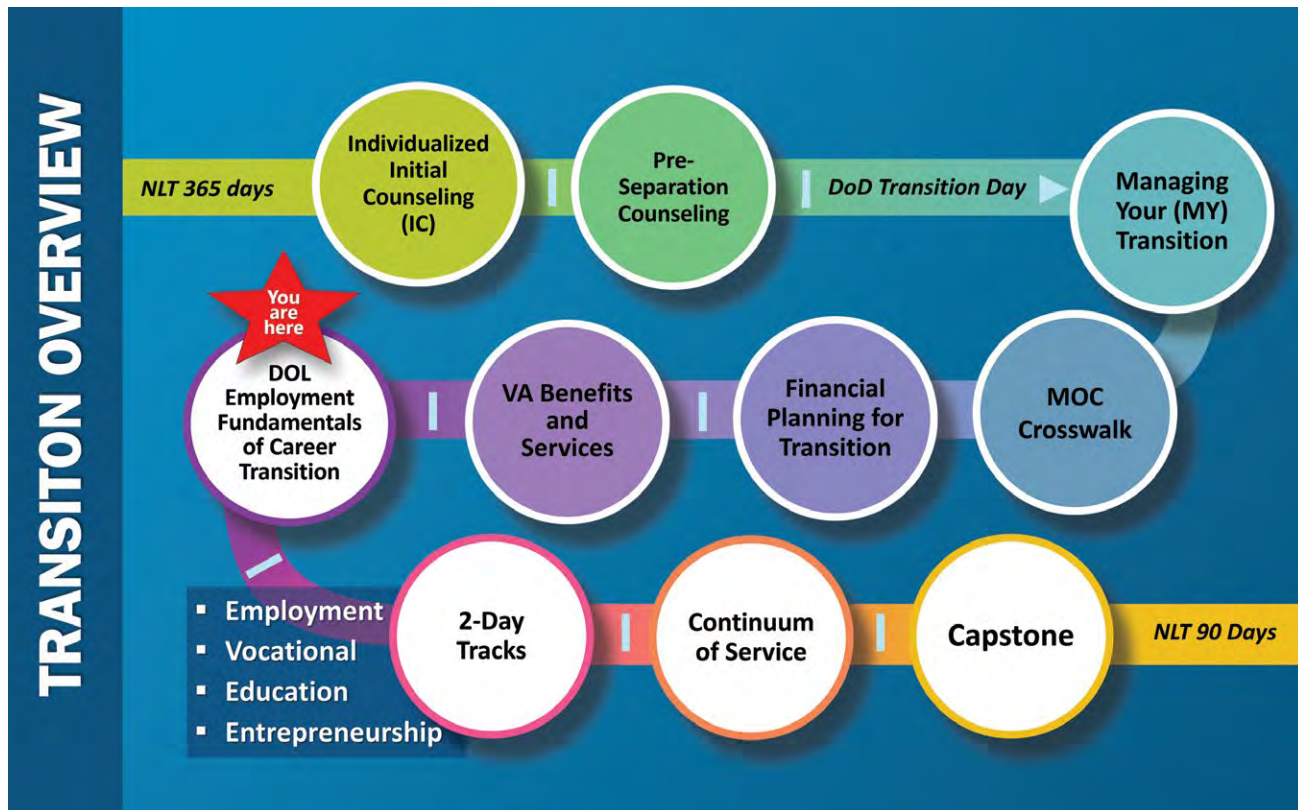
TRANSITON OVERVIEW

NLT 365 days

Individualized Initial Counseling (IC)

Pre-Separation Counseling

DoD Transition Day

Managing Your (MY) Transition

You are here

DOL Employment Fundamentals of Career Transition

VA Benefits and Services

Financial Planning for Transition

MOC Crosswalk

- Employment
- Vocational
- Education
- Entrepreneurship

2-Day Tracks

Continuum of Service

Capstone

NLT 90 Days